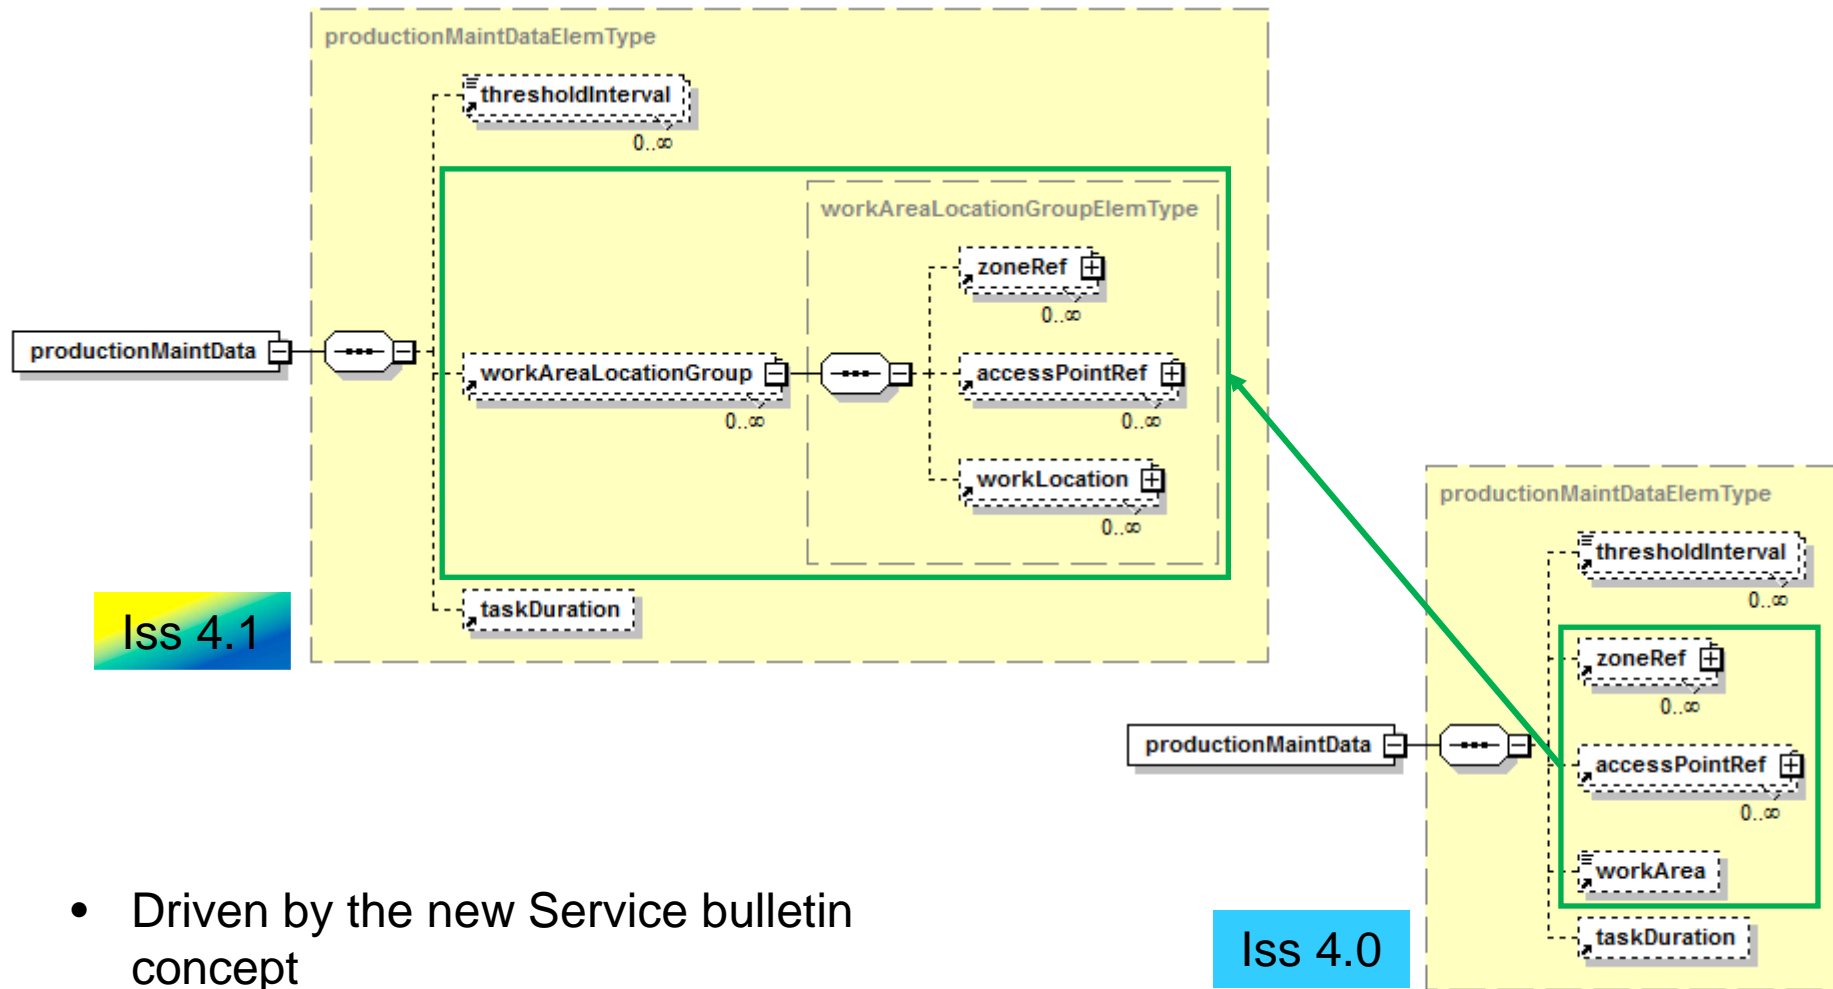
productionMaintDataElemType

thresholdInterval
0..∞

workAreaLocationGroupElemType

zoneRef
0..∞

productionMaintData

workAreaLocationGroup
0..∞

accessPointRef
0..∞

workLocation
0..∞

taskDuration

Iss 4.1

productionMaintDataElemType

thresholdInterval
0..∞

zoneRef
0..∞

productionMaintData

accessPointRef
0..∞

workArea

taskDuration

• Driven by the new Service bulletin concept

Iss 4.0